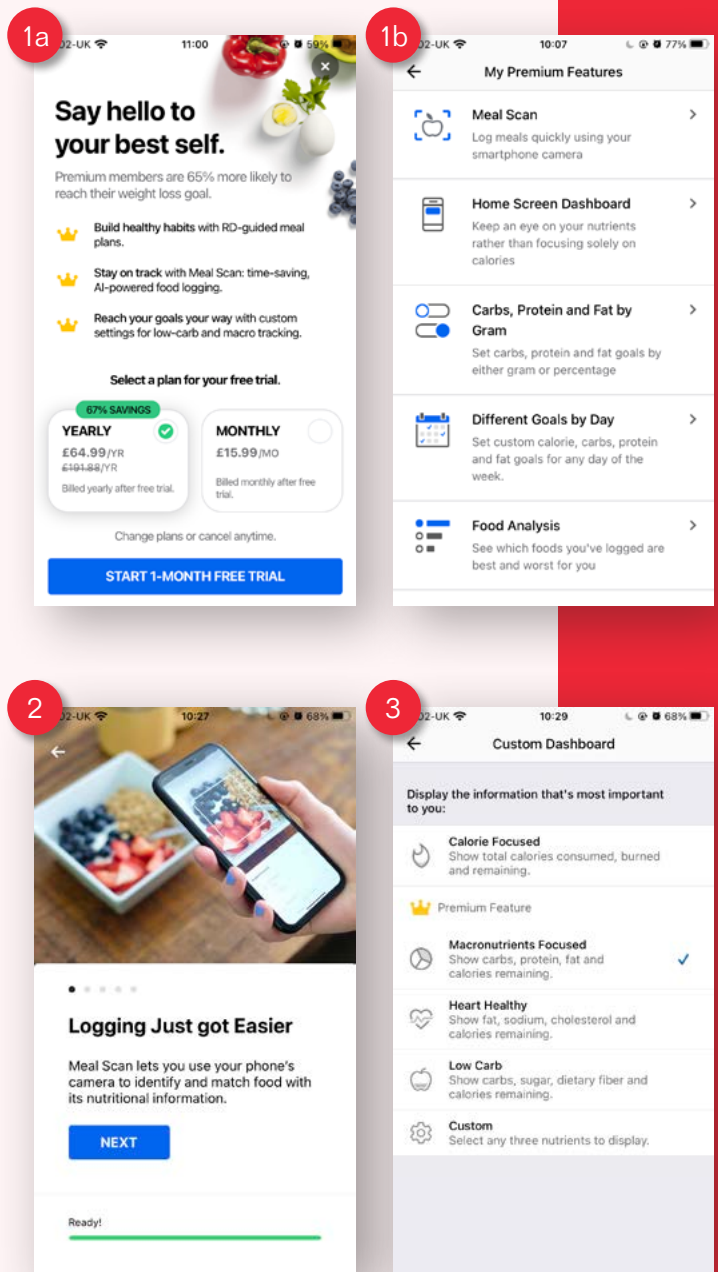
1a

O2-UK 11:00 69%

Say hello to your best self.

Premium members are 65% more likely to reach their weight loss goal.

Build healthy habits with RD-guided meal plans.

Stay on track with Meal Scan: time-saving, AI-powered food logging.

Reach your goals your way with custom settings for low-carb and macro tracking.

Select a plan for your free trial.

67% SAVINGS

YEARLY
£64.99/YR
~~£191.88~~/YR
Billed yearly after free trial.

MONTHLY
£15.99/MO
Billed monthly after free trial.

Change plans or cancel anytime.

START 1-MONTH FREE TRIAL

1b

O2-UK 10:07 77%

My Premium Features

Meal Scan
Log meals quickly using your smartphone camera

Home Screen Dashboard
Keep an eye on your nutrients rather than focusing solely on calories

Carbs, Protein and Fat by Gram
Set carbs, protein and fat goals by either gram or percentage

Different Goals by Day
Set custom calorie, carbs, protein and fat goals for any day of the week.

Food Analysis
See which foods you've logged are best and worst for you

2

O2-UK 10:27 68%

Logging Just got Easier

Meal Scan lets you use your phone's camera to identify and match food with its nutritional information.

NEXT

Ready!

3

O2-UK 10:29 68%

Custom Dashboard

Display the information that's most important to you:

Calorie Focused
Show total calories consumed, burned and remaining.

Premium Feature

Macronutrients Focused
Show carbs, protein, fat and calories remaining.

Heart Healthy
Show fat, sodium, cholesterol and calories remaining.

Low Carb
Show carbs, sugar, dietary fiber and calories remaining.

Custom
Select any three nutrients to display.